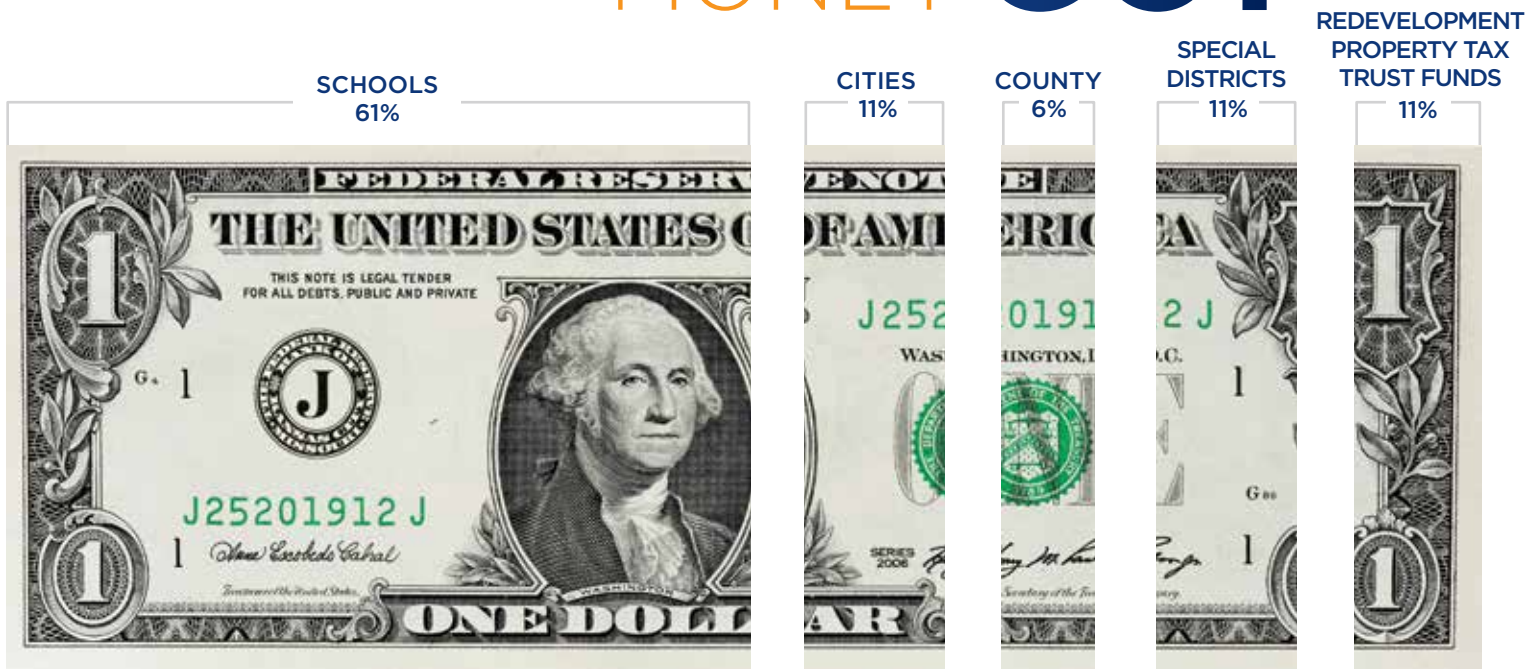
SCHOOLS
61%

CITIES
11%

COUNTY
6%

SPECIAL
DISTRICTS
11%

REDEVELOPMENT
PROPERTY TAX
TRUST FUNDS
11%

FEDERAL RESERV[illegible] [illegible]E NOT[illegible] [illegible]E

THE UNITED STATES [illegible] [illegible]F AM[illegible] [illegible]ERIC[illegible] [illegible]CA

THIS NOTE IS LEGAL TENDER
FOR ALL DEBTS, PUBLIC AND PRIVATE

J

G4 1

J25201912 J

1

J252 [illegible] 0191 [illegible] 2 J

WAS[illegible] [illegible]HINGTON, D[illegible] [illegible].C.

1

G6

1

SERIES
2006

WASHINGTON

ONE DOLL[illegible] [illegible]AR